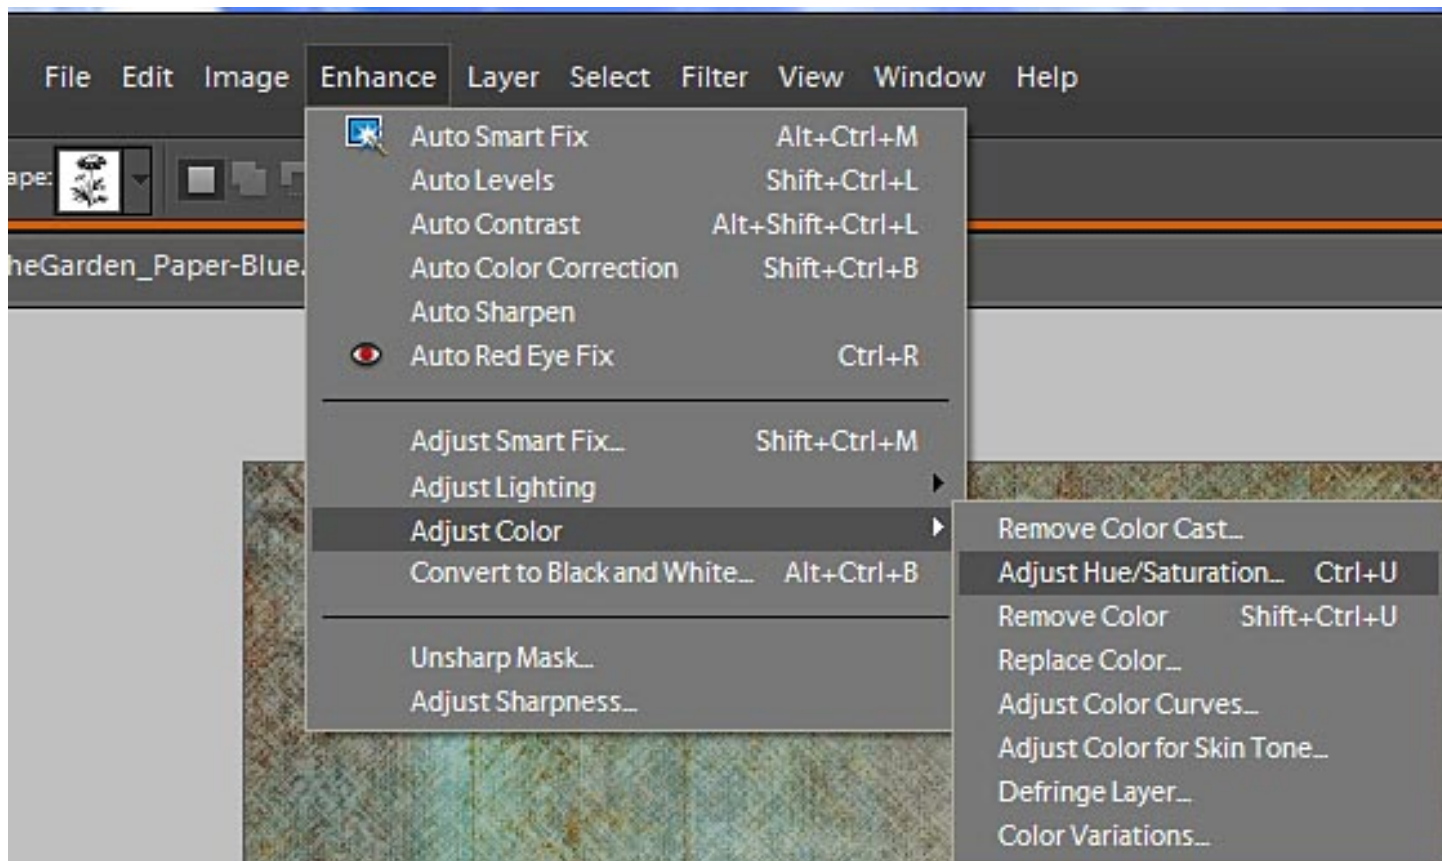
File Edit Image Enhance Layer Select Filter View Window Help

ape:

heGarden_Paper-Blue.

Auto Smart Fix Alt+Ctrl+M
Auto Levels Shift+Ctrl+L
Auto Contrast Alt+Shift+Ctrl+L
Auto Color Correction Shift+Ctrl+B
Auto Sharpen
Auto Red Eye Fix Ctrl+R

Adjust Smart Fix... Shift+Ctrl+M
Adjust Lighting
Adjust Color
Convert to Black and White... Alt+Ctrl+B

Unsharp Mask...
Adjust Sharpness...

Remove Color Cast...
Adjust Hue/Saturation... Ctrl+U
Remove Color Shift+Ctrl+U
Replace Color...
Adjust Color Curves...
Adjust Color for Skin Tone...
Defringe Layer...
Color Variations...